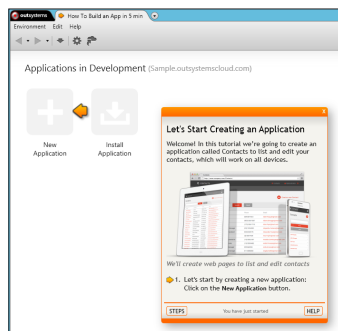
outsystems How To Build an App in 5 min
Environment Edit Help

Applications in Development (Sample.outsystemscloud.com)

New Application

Install Application

Let's Start Creating an Application

Welcome! In this tutorial we're going to create an application called Contacts to list and edit your contacts, which will work on all devices.

We'll create web pages to list and edit contacts

1. Let's start by creating a new application: Click on the **New Application** button.

STEPS You have just started HELP